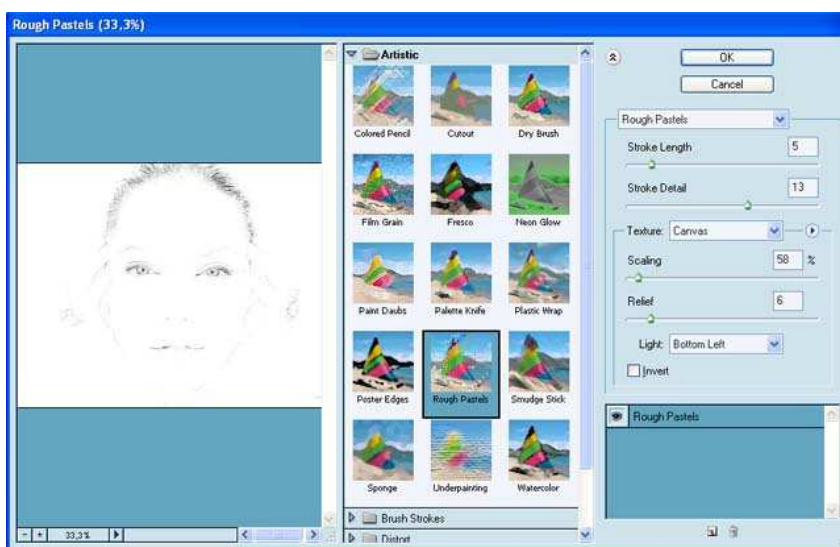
Rough Pastels (33,3%)

Artistic

Colored Pencil
Cutout
Dry Brush
Film Grain
Fresco
Neon Glow
Paint Daubs
Palette Knife
Plastic Wrap
Poster Edges
Rough Pastels
Smudge Stick
Sponge
Underpainting
Watercolor

Brush Strokes
Distort

OK
Cancel

Rough Pastels

Stroke Length 5
Stroke Detail 13

Texture: Canvas
Scaling 58 %
Relief 6
Light: Bottom Left
Invert

Rough Pastels

33,3%